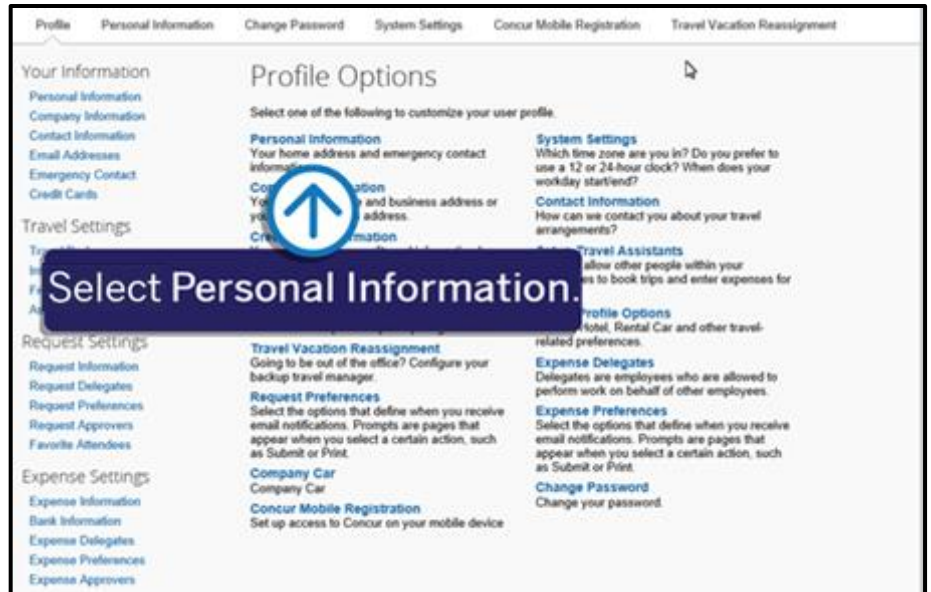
Profile Personal Information Change Password System Settings Concur Mobile Registration Travel Vacation Reassignment

Your Information
Personal Information
Company Information
Contact Information
Email Addresses
Emergency Contact
Credit Cards

Travel Settings
Tr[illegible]
In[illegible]
F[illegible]
A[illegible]

Request Settings
Request Information
Request Delegates
Request Preferences
Request Approvers
Favorite Attendees

Expense Settings
Expense Information
Bank Information
Expense Delegates
Expense Preferences
Expense Approvers

Profile Options

Select one of the following to customize your user profile.

Personal Information
Your home address and emergency contact informa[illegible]

Co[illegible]ation
Yo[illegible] and business address or yo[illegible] address.

Cre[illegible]mation

Select Personal Information.

Travel Vacation Reassignment
Going to be out of the office? Configure your backup travel manager.

Request Preferences
Select the options that define when you receive email notifications. Prompts are pages that appear when you select a certain action, such as Submit or Print.

Company Car
Company Car

Concur Mobile Registration
Set up access to Concur on your mobile device

System Settings
Which time zone are you in? Do you prefer to use a 12 or 24-hour clock? When does your workday start/end?

Contact Information
How can we contact you about your travel arrangements?

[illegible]ravel Assistants
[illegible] allow other people within your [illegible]s to book trips and enter expenses for

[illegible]rofile Options
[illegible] Hotel, Rental Car and other travel-related preferences.

Expense Delegates
Delegates are employees who are allowed to perform work on behalf of other employees.

Expense Preferences
Select the options that define when you receive email notifications. Prompts are pages that appear when you select a certain action, such as Submit or Print.

Change Password
Change your password.